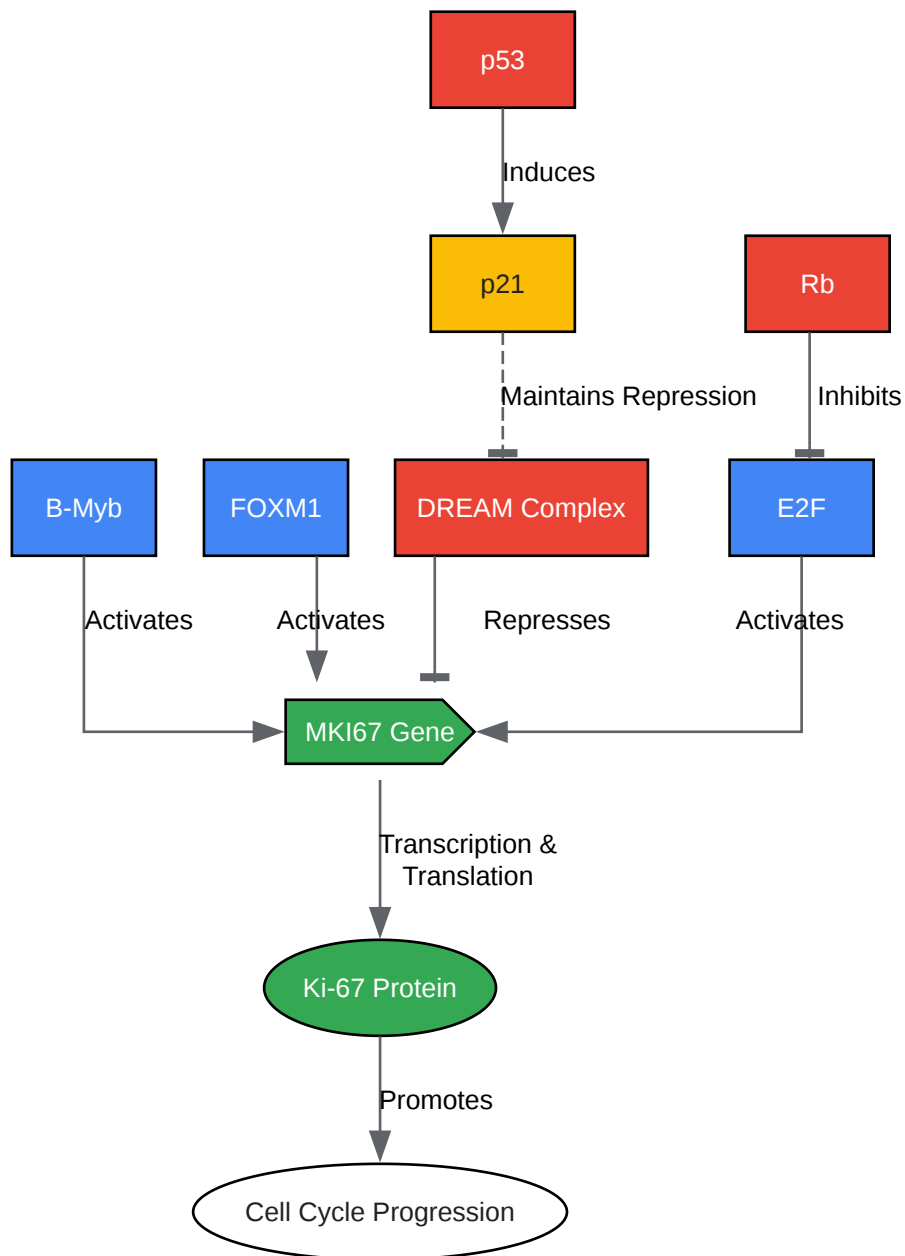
p53

Induces

p21

Rb

Maintains Repression

Inhibits

B-Myb

FOXM1

DREAM Complex

E2F

Activates

Activates

Represses

Activates

MKI67 Gene

Transcription & Translation

Ki-67 Protein

Promotes

Cell Cycle Progression